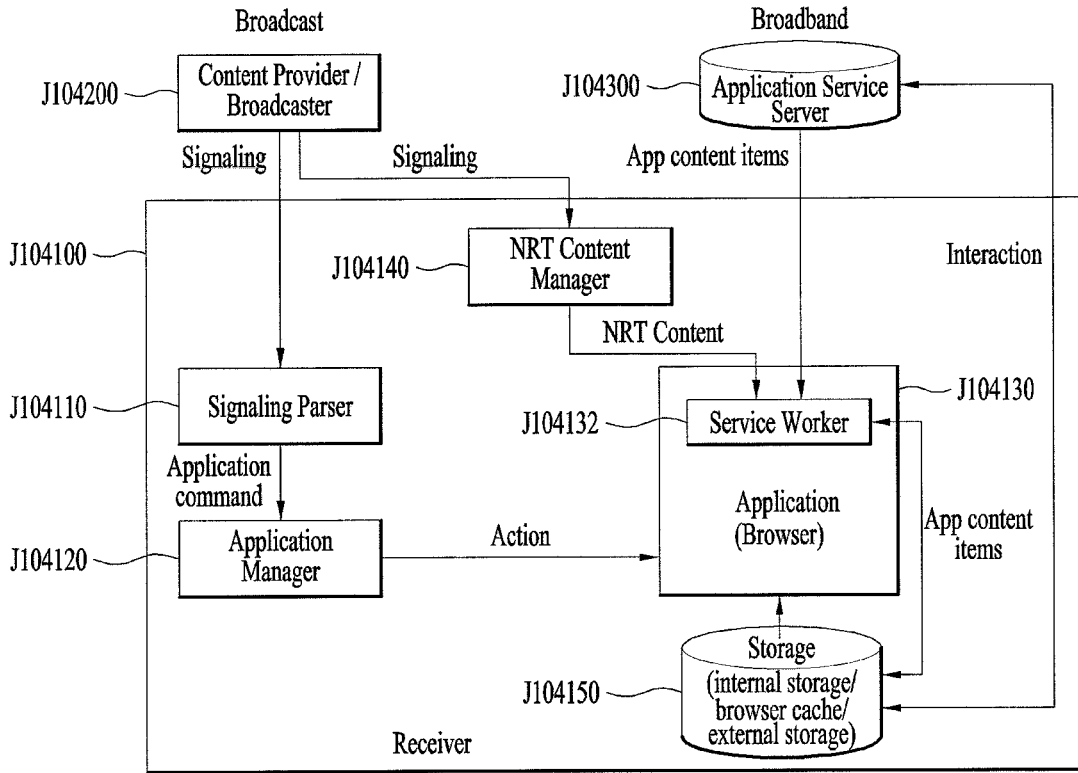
Broadcast

Broadband

J104200

Content Provider / Broadcaster

J104300

Application Service Server

Signaling

Signaling

App content items

J104100

J104140

NRT Content Manager

Interaction

NRT Content

J104110

Signaling Parser

J104130

J104132

Service Worker

Application command

App content items

J104120

Application Manager

Action

Application (Browser)

J104150

Storage (internal storage/ browser cache/ external storage)

Receiver